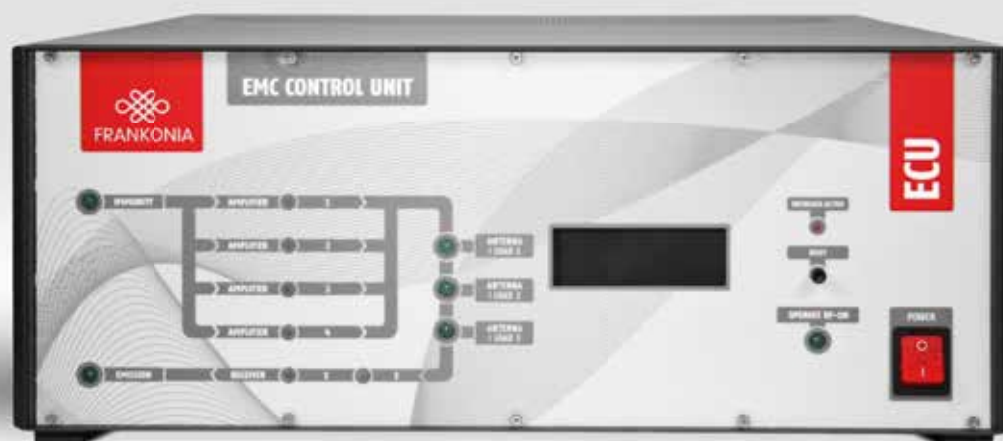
FRANKONIA

EMC CONTROL UNIT

ECU

IMMUNITY

AMPLIFIER 1

AMPLIFIER 2

AMPLIFIER 3

AMPLIFIER 4

EMISSION

RECEIVER 1 2

ANTENNA / LOAD 1

ANTENNA / LOAD 2

ANTENNA / LOAD 3

INTERLOCK ACTIVE

RESET

OPERATE RF-ON

POWER

O
I